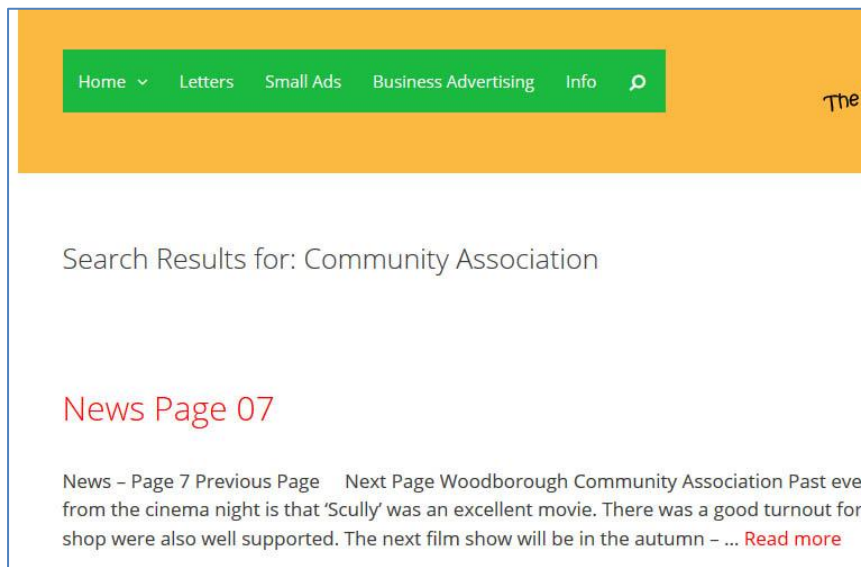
Home ⌄ Letters Small Ads Business Advertising Info

The

Search Results for: Community Association

News Page 07

News – Page 7 Previous Page Next Page Woodborough Community Association Past eve from the cinema night is that 'Scully' was an excellent movie. There was a good turnout for shop were also well supported. The next film show will be in the autumn – ... Read more